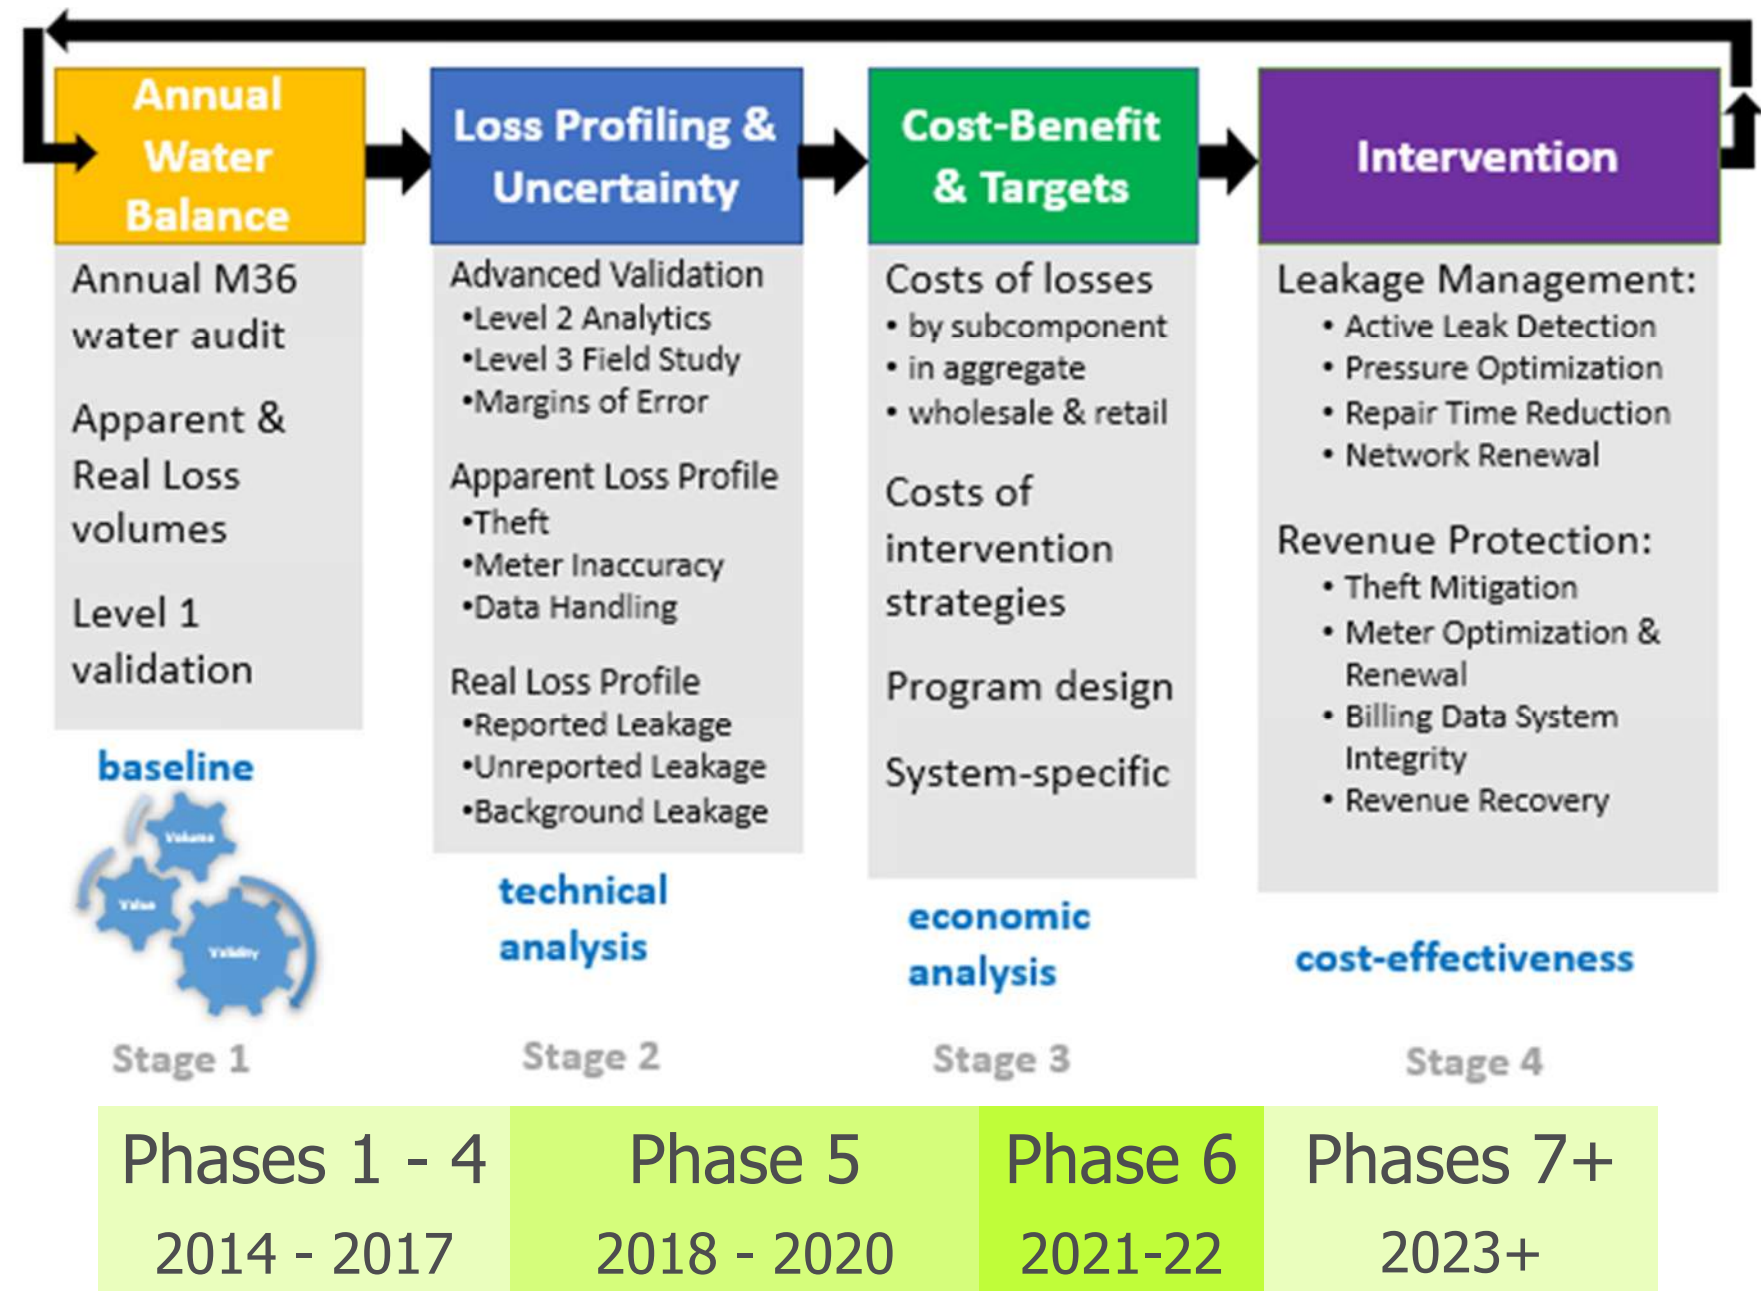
Annual Water Balance

Annual M36 water audit

Apparent & Real Loss volumes

Level 1 validation

baseline

Volume

Value

Validity

Stage 1

Loss Profiling & Uncertainty

Advanced Validation
•Level 2 Analytics
•Level 3 Field Study
•Margins of Error

Apparent Loss Profile
•Theft
•Meter Inaccuracy
•Data Handling

Real Loss Profile
•Reported Leakage
•Unreported Leakage
•Background Leakage

technical analysis

Stage 2

Cost-Benefit & Targets

Costs of losses
• by subcomponent
• in aggregate
• wholesale & retail

Costs of intervention strategies

Program design

System-specific

economic analysis

Stage 3

Intervention

Leakage Management:
• Active Leak Detection
• Pressure Optimization
• Repair Time Reduction
• Network Renewal

Revenue Protection:
• Theft Mitigation
• Meter Optimization & Renewal
• Billing Data System Integrity
• Revenue Recovery

cost-effectiveness

Stage 4

| Phases 1 - 4 | Phase 5 | Phase 6 | Phases 7+ |
|---|---|---|---|
| 2014 - 2017 | 2018 - 2020 | 2021-22 | 2023+ |